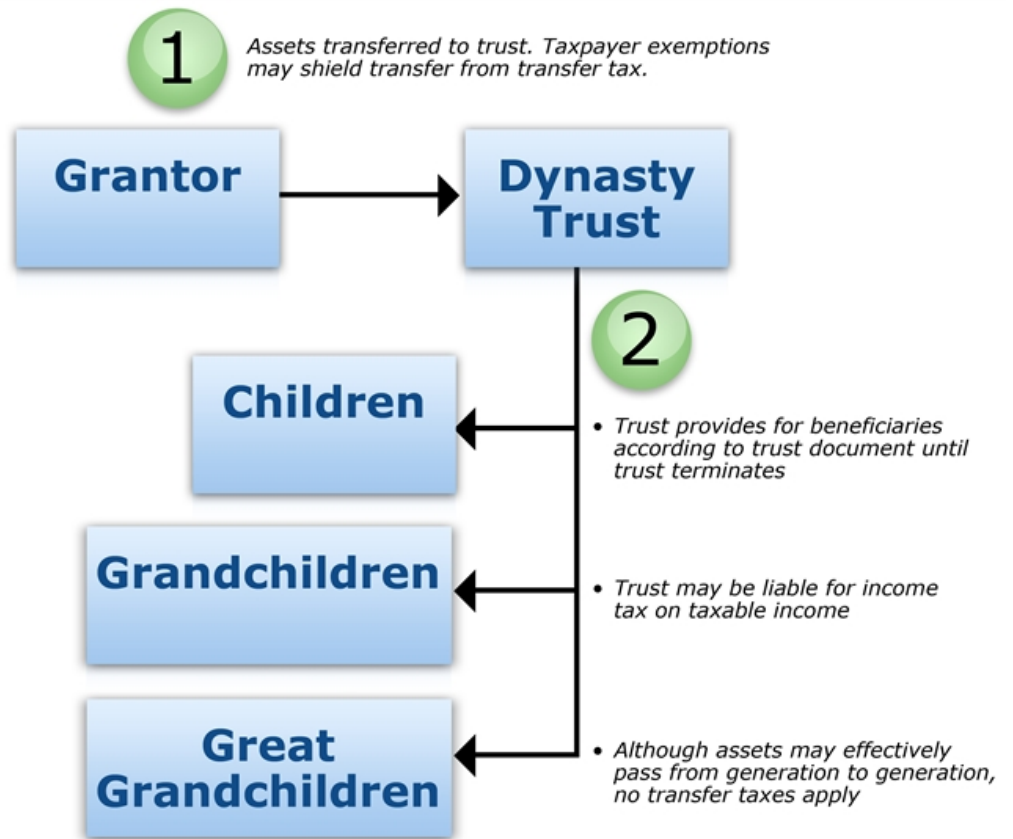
1

Assets transferred to trust. Taxpayer exemptions may shield transfer from transfer tax.

Grantor

Dynasty Trust

2

Children

• Trust provides for beneficiaries according to trust document until trust terminates

Grandchildren

• Trust may be liable for income tax on taxable income

Great Grandchildren

• Although assets may effectively pass from generation to generation, no transfer taxes apply